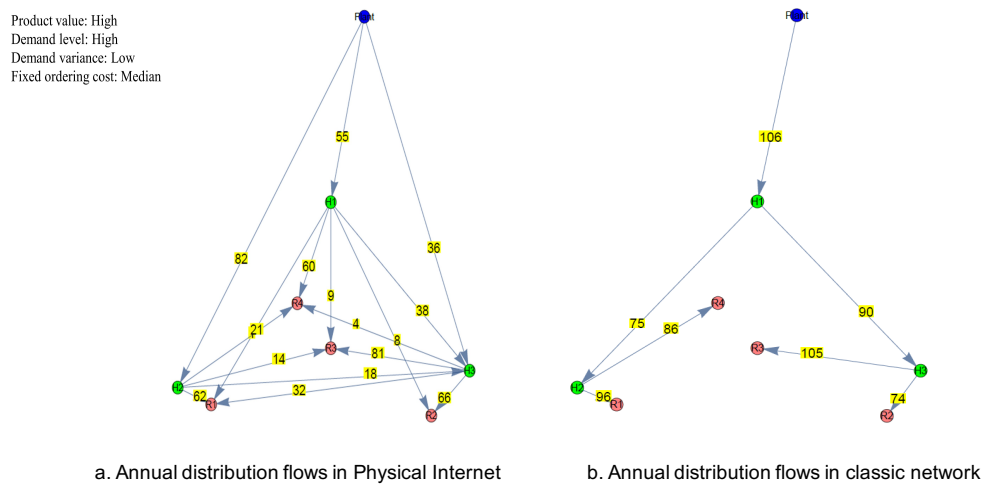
Product value: High
Demand level: High
Demand variance: Low
Fixed ordering cost: Median

Plant
55
82
36
H1
60
9
38
R4
21
4
8
14
R3
81
H3
H2
18
62
R1
32
66
R2

a. Annual distribution flows in Physical Internet

Plant
106
H1
75
86
R4
90
R3
105
H3
H2
96
R1
74
R2

b. Annual distribution flows in classic network